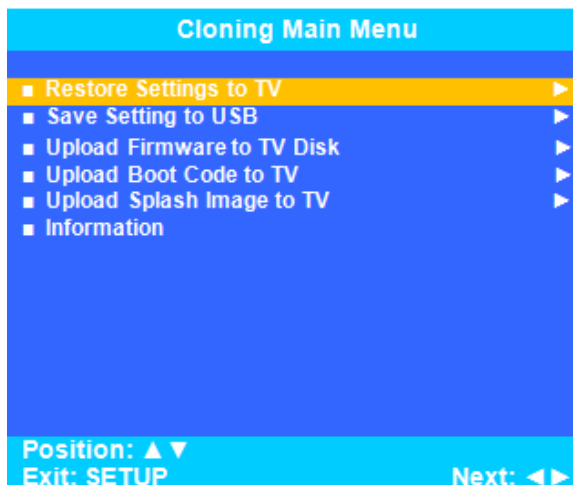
Cloning Main Menu

■ Restore Settings to TV ▶
■ Save Setting to USB ▶
■ Upload Firmware to TV Disk ▶
■ Upload Boot Code to TV ▶
■ Upload Splash Image to TV ▶
■ Information

Position: ▲▼
Exit: SETUP
Next: ◀▶